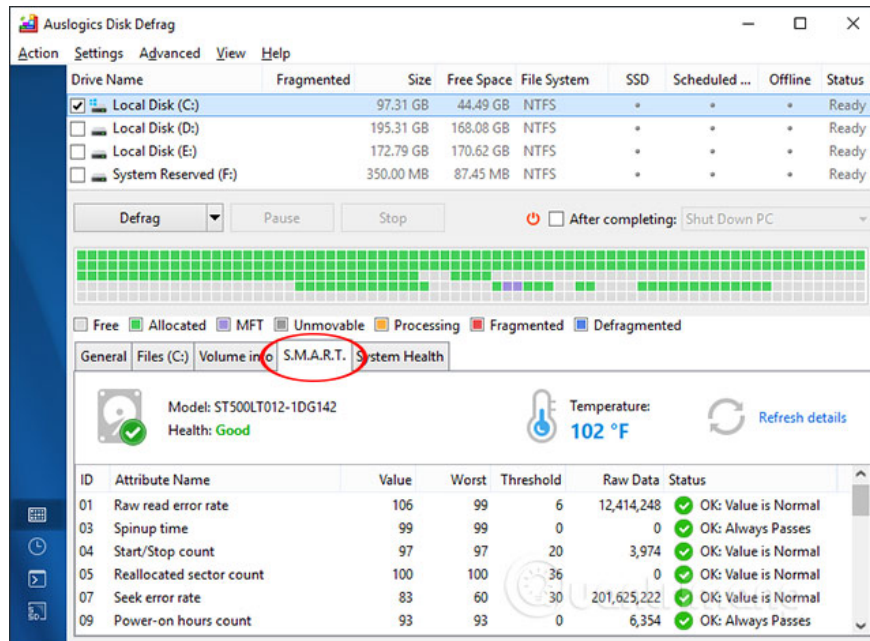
Auslogics Disk Defrag

Action Settings Advanced View Help

| Drive Name | Fragmented | Size | Free Space | File System | SSD | Scheduled ... | Offline | Status |
|---|---|---|---|---|---|---|---|---|
| Local Disk (C:) | | 97.31 GB | 44.49 GB | NTFS | • | • | • | Ready |
| Local Disk (D:) | | 195.31 GB | 168.08 GB | NTFS | • | • | • | Ready |
| Local Disk (E:) | | 172.79 GB | 170.62 GB | NTFS | • | • | • | Ready |
| System Reserved (F:) | | 350.00 MB | 87.45 MB | NTFS | • | • | • | Ready |

Defrag Pause Stop After completing: Shut Down PC

Free Allocated MFT Unmovable Processing Fragmented Defragmented

General Files (C:) Volume info S.M.A.R.T. System Health

Model: ST500LT012-1DG142
Health: Good

Temperature:
102 °F

Refresh details

| ID | Attribute Name | Value | Worst | Threshold | Raw Data | Status |
|---|---|---|---|---|---|---|
| 01 | Raw read error rate | 106 | 99 | 6 | 12,414,248 | OK: Value is Normal |
| 03 | Spinup time | 99 | 99 | 0 | 0 | OK: Always Passes |
| 04 | Start/Stop count | 97 | 97 | 20 | 3,974 | OK: Value is Normal |
| 05 | Reallocated sector count | 100 | 100 | 36 | 0 | OK: Value is Normal |
| 07 | Seek error rate | 83 | 60 | 30 | 201,625,222 | OK: Value is Normal |
| 09 | Power-on hours count | 93 | 93 | 0 | 6,354 | OK: Always Passes |